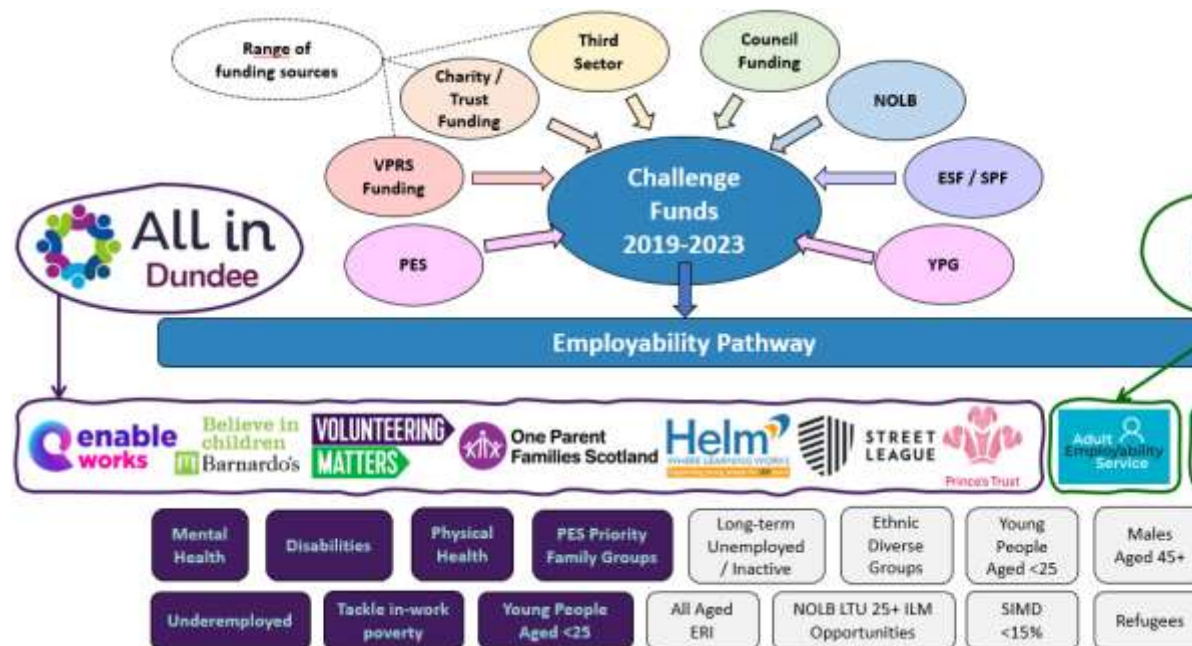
Range of funding sources

Third Sector

Council Funding

Charity / Trust Funding

NOLB

VPRS Funding

Challenge Funds 2019-2023

ESF / SPF

PES

YPG

All in Dundee

Employability Pathway

enable works

Believe in children Barnardo's

VOLUNTEERING MATTERS

One Parent Families Scotland

Helm

STREET LEAGUE

Prince's Trust

Adult Employability Service

Mental Health

Disabilities

Physical Health

PES Priority Family Groups

Long-term Unemployed / Inactive

Ethnic Diverse Groups

Young People Aged <25

Males Aged 45+

Underemployed

Tackle in-work poverty

Young People Aged <25

All Aged ERI

NOLB LTU 25+ ILM Opportunities

SIMD <15%

Refugees